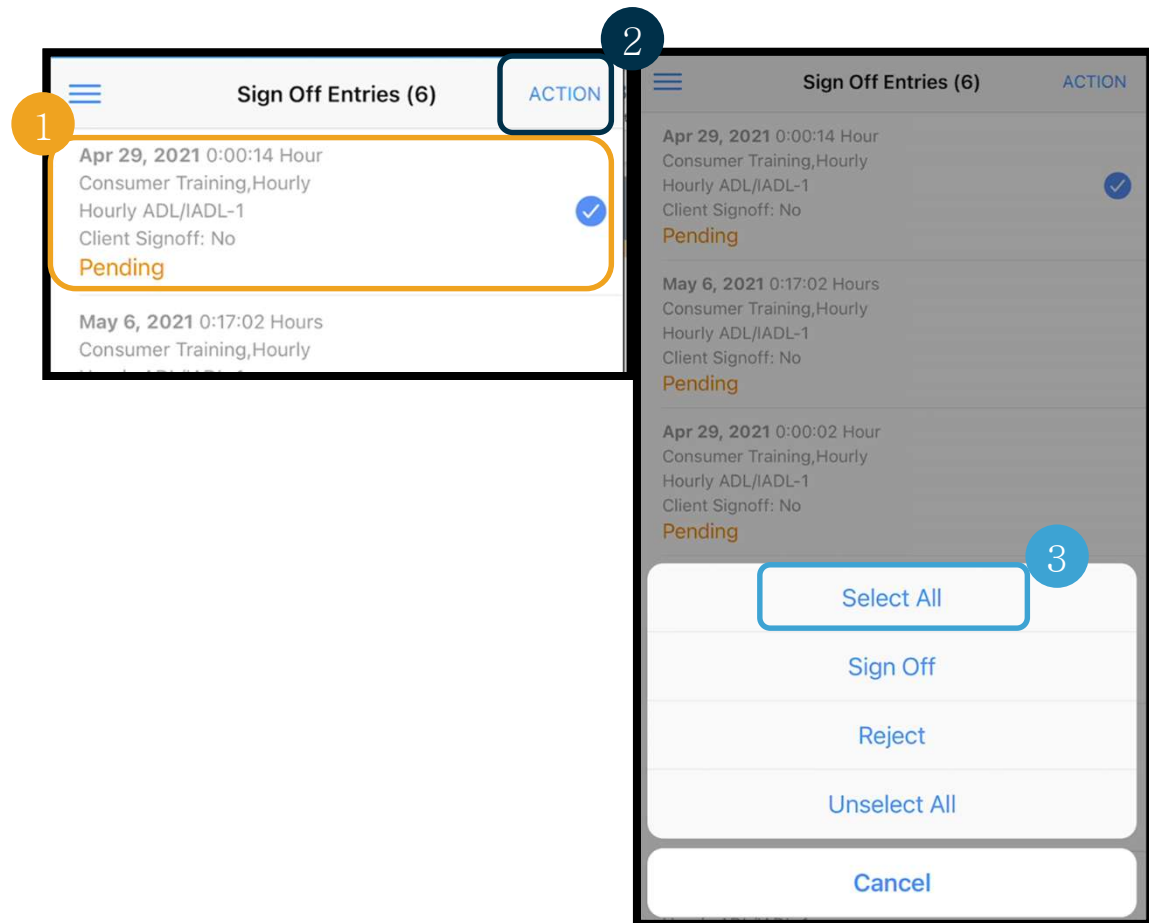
2

Sign Off Entries (6)

ACTION

1

Apr 29, 2021 0:00:14 Hour
Consumer Training,Hourly
Hourly ADL/IADL-1
Client Signoff: No
Pending

May 6, 2021 0:17:02 Hours
Consumer Training,Hourly
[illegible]

Sign Off Entries (6)

ACTION

Apr 29, 2021 0:00:14 Hour
Consumer Training,Hourly
Hourly ADL/IADL-1
Client Signoff: No
Pending

May 6, 2021 0:17:02 Hours
Consumer Training,Hourly
Hourly ADL/IADL-1
Client Signoff: No
Pending

Apr 29, 2021 0:00:02 Hour
Consumer Training,Hourly
Hourly ADL/IADL-1
Client Signoff: No
Pending

3

Select All

Sign Off

Reject

Unselect All

Cancel